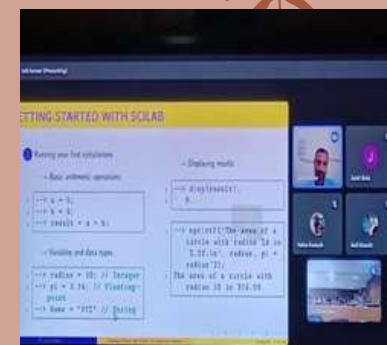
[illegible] (Presenting)

ETTING STARTED WITH SCILAB

1 Running your first calculations

– Basic arithmetic operations

--> a = 5;
--> b = 4;
--> result = a + b;

– Variables and data types

--> radius = 10; // Integer
--> pi = 3.14; // Floating-point
--> Name = "ETI" // String

– Displaying results

--> disp(result);
9.

--> mprintf('The area of a circle with radius %d is %.2f.\n', radius, pi * radius^2);
The area of a circle with radius 10 is 314.00.

Jamil Baba
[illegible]
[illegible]